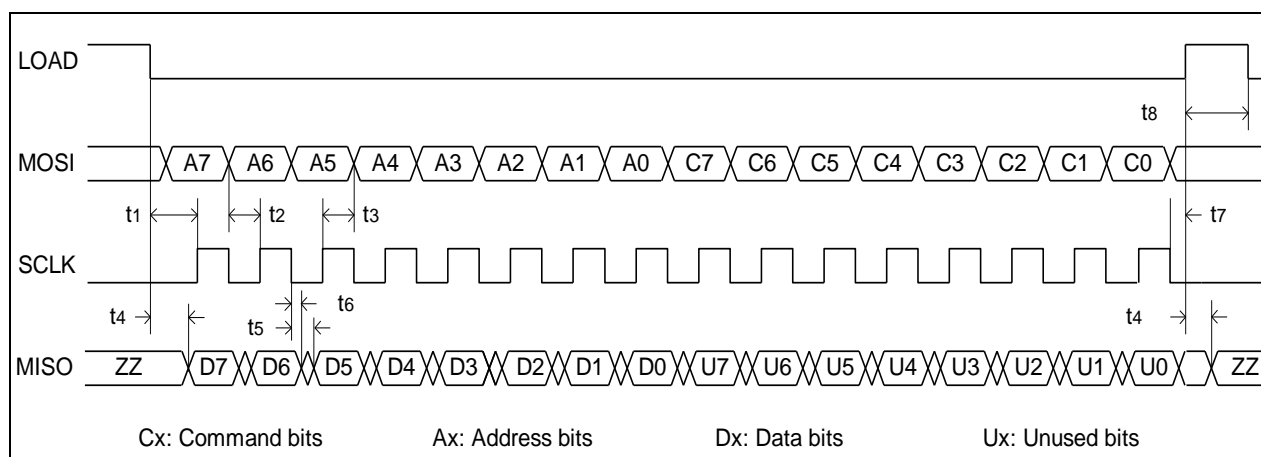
LOAD

t8

MOSI A7 A6 A5 A4 A3 A2 A1 A0 C7 C6 C5 C4 C3 C2 C1 C0

t1 t2 t3 t7

SCLK

t4 t6 t5 t4

MISO ZZ D7 D6 D5 D4 D3 D2 D1 D0 U7 U6 U5 U4 U3 U2 U1 U0 ZZ

Cx: Command bits Ax: Address bits Dx: Data bits Ux: Unused bits